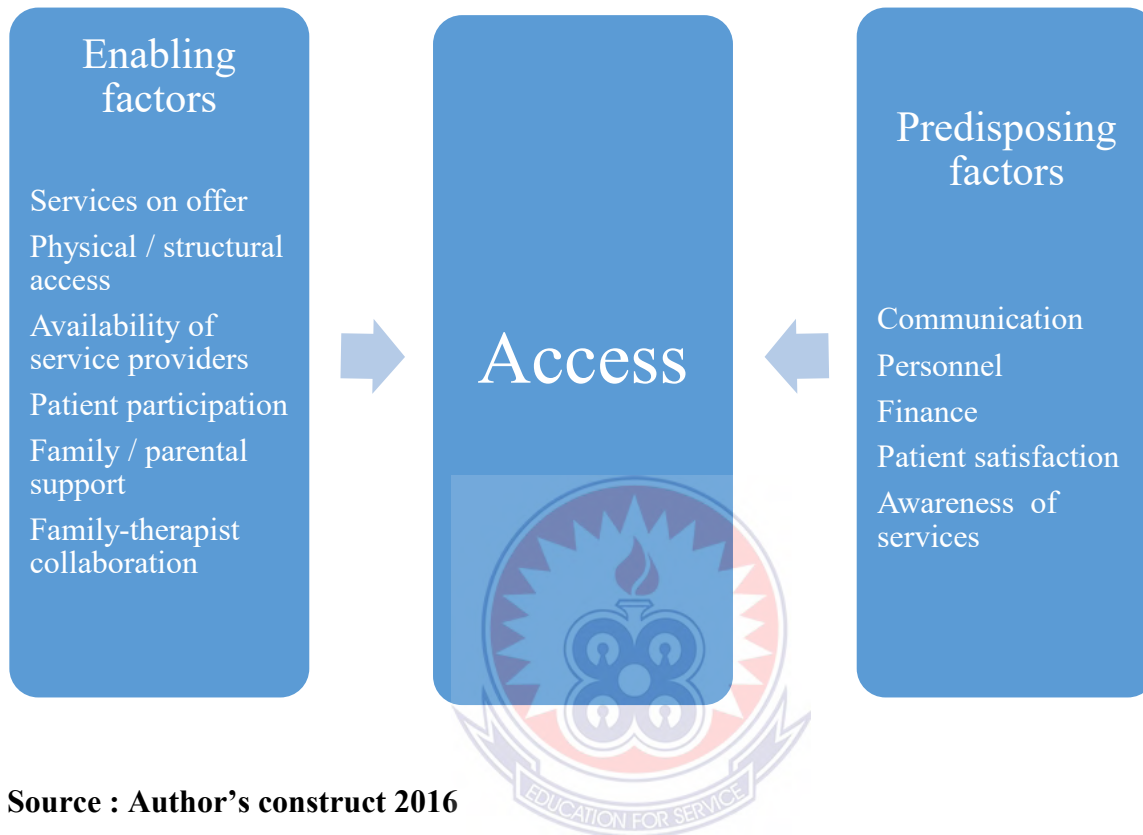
Enabling factors

Services on offer

Physical / structural access

Availability of service providers

Patient participation

Family / parental support

Family-therapist collaboration

Access

Predisposing factors

Communication

Personnel

Finance

Patient satisfaction

Awareness of services

EDUCATION FOR SERVICE

Source : Author's construct 2016